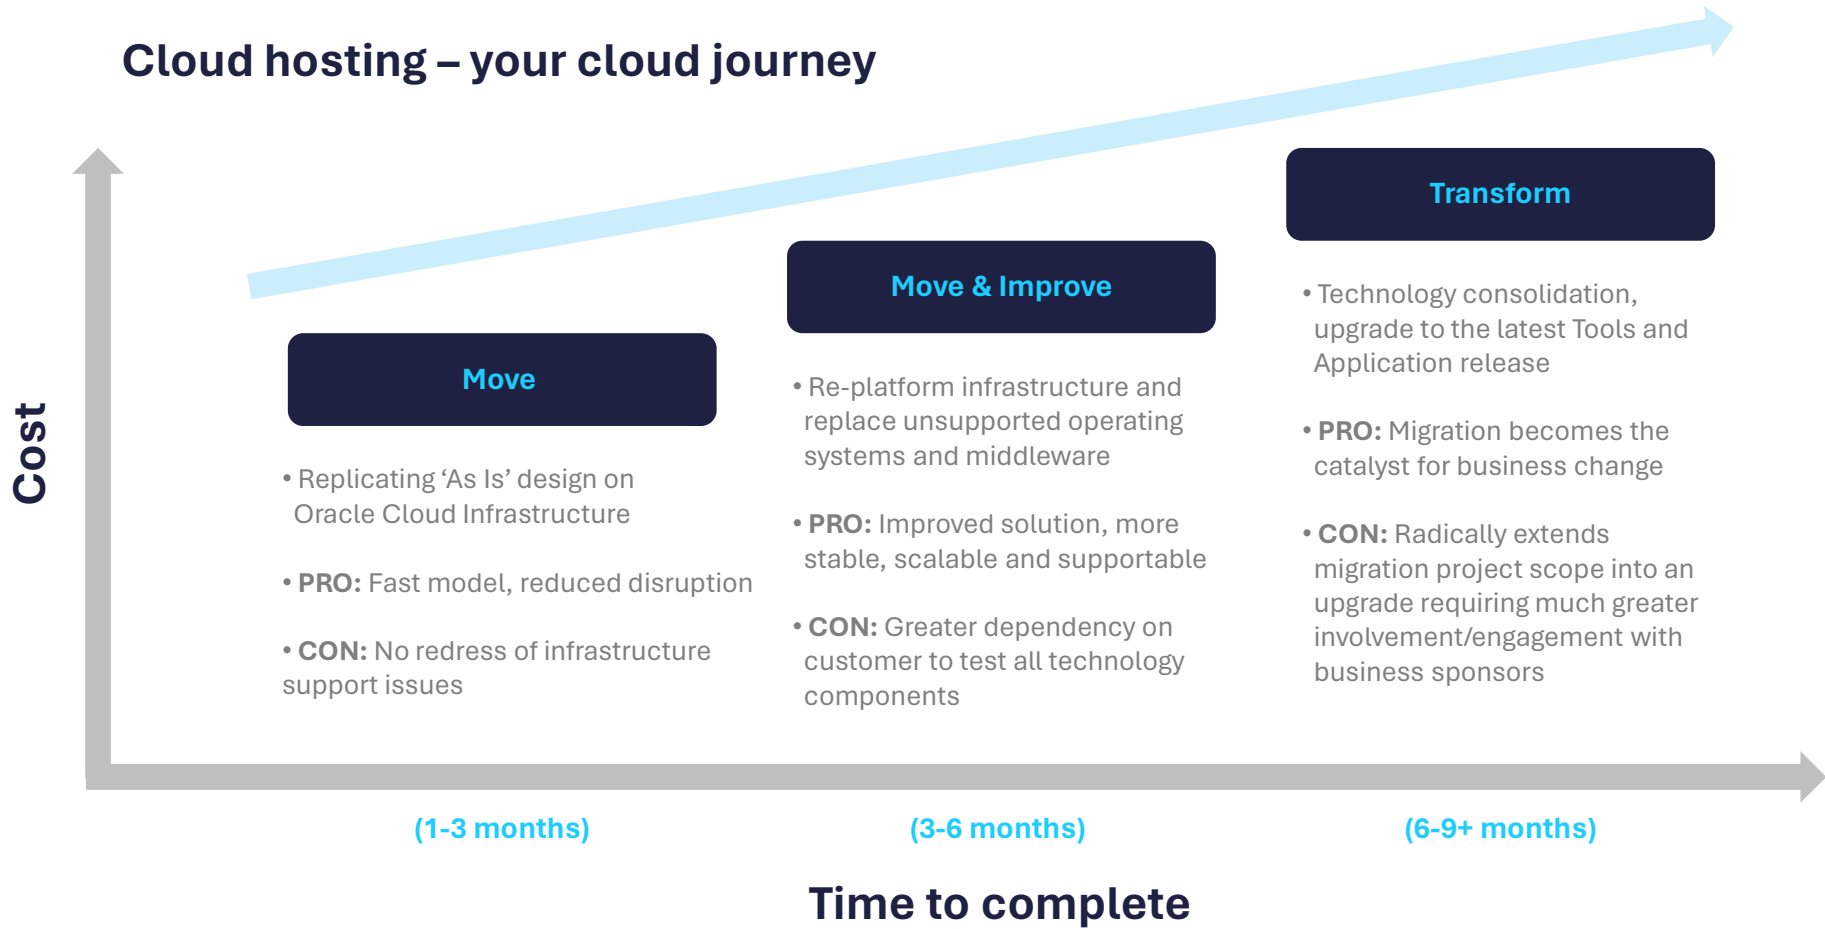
Cloud hosting – your cloud journey

Cost

Move

• Replicating ‘As Is’ design on Oracle Cloud Infrastructure

• **PRO:** Fast model, reduced disruption

• **CON:** No redress of infrastructure support issues

Move & Improve

• Re-platform infrastructure and replace unsupported operating systems and middleware

• **PRO:** Improved solution, more stable, scalable and supportable

• **CON:** Greater dependency on customer to test all technology components

Transform

• Technology consolidation, upgrade to the latest Tools and Application release

• **PRO:** Migration becomes the catalyst for business change

• **CON:** Radically extends migration project scope into an upgrade requiring much greater involvement/engagement with business sponsors

(1-3 months)

(3-6 months)

(6-9+ months)

Time to complete